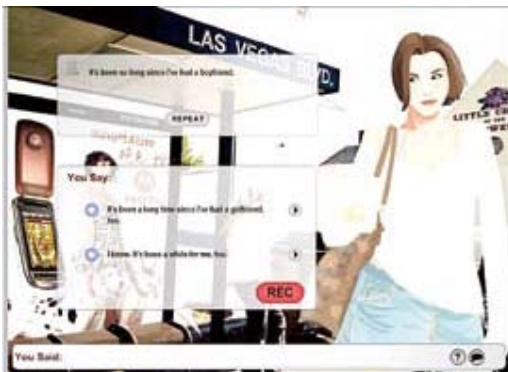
LAS VEGAS BLVD.

It's been so long since I've had a boyfriend.

REPEAT

You Say:

It's been a long time since I've had a girlfriend, too.

I know. It's been a while for me, too.

REC

You Said:

LITTLE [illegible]